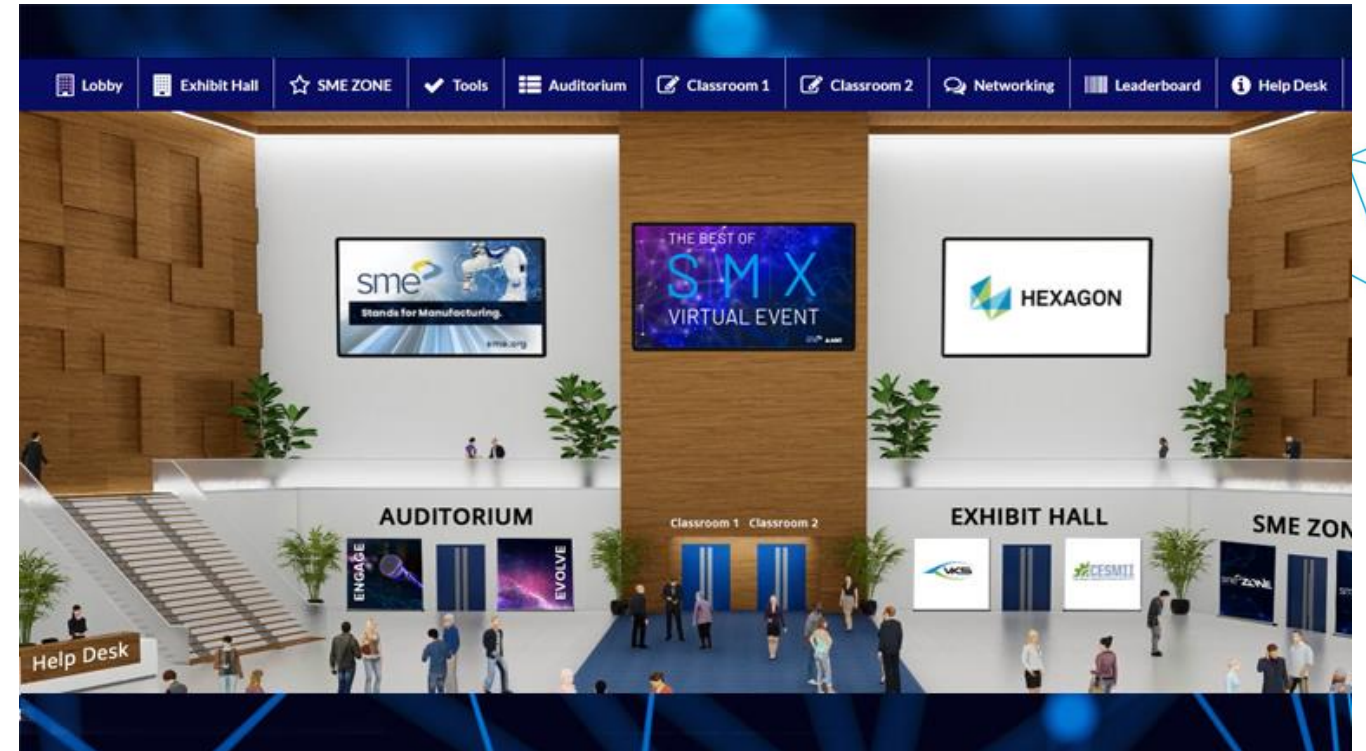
Lobby | Exhibit Hall | SME ZONE | Tools | Auditorium | Classroom 1 | Classroom 2 | Networking | Leaderboard | Help Desk

sme
Stands for Manufacturing.
sme.org

THE BEST OF
SMX
VIRTUAL EVENT

HEXAGON

AUDITORIUM
ENGAGE
EVOLVE

Classroom 1 Classroom 2

EXHIBIT HALL
VKS
CESMII

SME ZON
SME ZONE

Help Desk